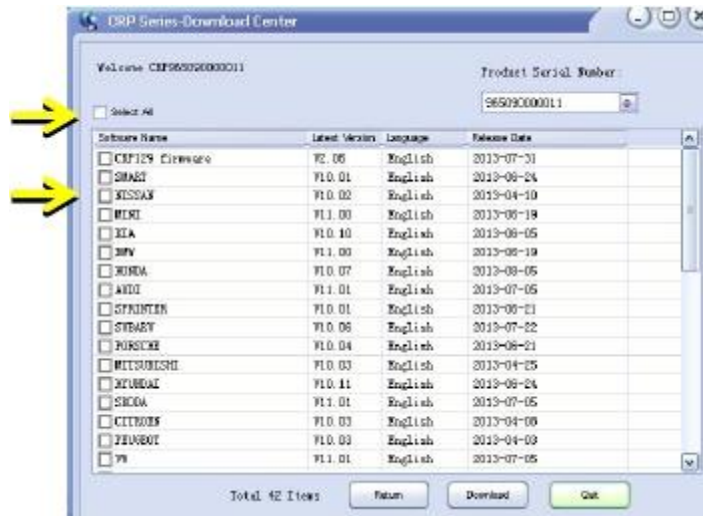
CRP Series-Download Center

Welcome CRP965090000011

Product Serial Number:

965090000011

Select All

| Software Name | Latest Version | Language | Release Date |
|---|---|---|---|
| CRP129 firmware | V2.05 | English | 2013-07-31 |
| SMART | V10.01 | English | 2013-06-24 |
| NISSAN | V10.02 | English | 2013-04-10 |
| MINI | V11.00 | English | 2013-06-19 |
| KIA | V10.10 | English | 2013-06-05 |
| BMW | V11.00 | English | 2013-06-19 |
| HONDA | V10.07 | English | 2013-08-05 |
| AUDI | V11.01 | English | 2013-07-05 |
| SPRINTER | V10.01 | English | 2013-06-21 |
| SUBARU | V10.06 | English | 2013-07-22 |
| PORSCHE | V10.04 | English | 2013-06-21 |
| MITSUBISHI | V10.03 | English | 2013-04-25 |
| HYUNDAI | V10.11 | English | 2013-06-24 |
| SKODA | V11.01 | English | 2013-07-05 |
| CITROEN | V10.03 | English | 2013-04-08 |
| PEUGEOT | V10.03 | English | 2013-04-03 |
| VW | V11.01 | English | 2013-07-05 |

Total 42 Items

Return

Download

Quit